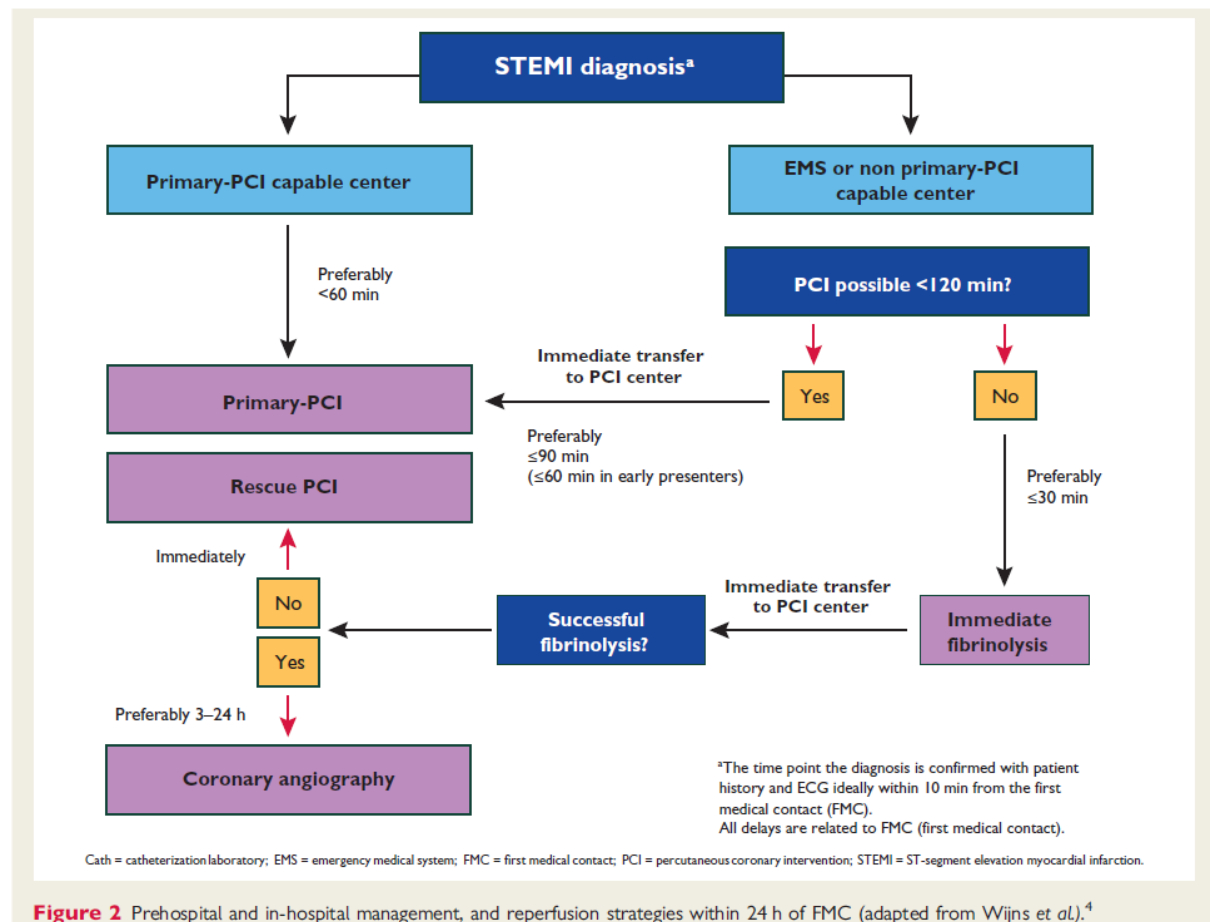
STEMI diagnosis$^a$

Primary-PCI capable center

EMS or non primary-PCI capable center

PCI possible <120 min?

Preferably <60 min

Immediate transfer to PCI center

Yes

No

Primary-PCI

Preferably ≤90 min (≤60 min in early presenters)

Rescue PCI

Preferably ≤30 min

Immediately

No

Yes

Immediate transfer to PCI center

Successful fibrinolysis?

Immediate fibrinolysis

Preferably 3–24 h

Coronary angiography

$^a$The time point the diagnosis is confirmed with patient history and ECG ideally within 10 min from the first medical contact (FMC).
All delays are related to FMC (first medical contact).

Cath = catheterization laboratory; EMS = emergency medical system; FMC = first medical contact; PCI = percutaneous coronary intervention; STEMI = ST-segment elevation myocardial infarction.

Figure 2 Prehospital and in-hospital management, and reperfusion strategies within 24 h of FMC (adapted from Wijns et al.).$^4$